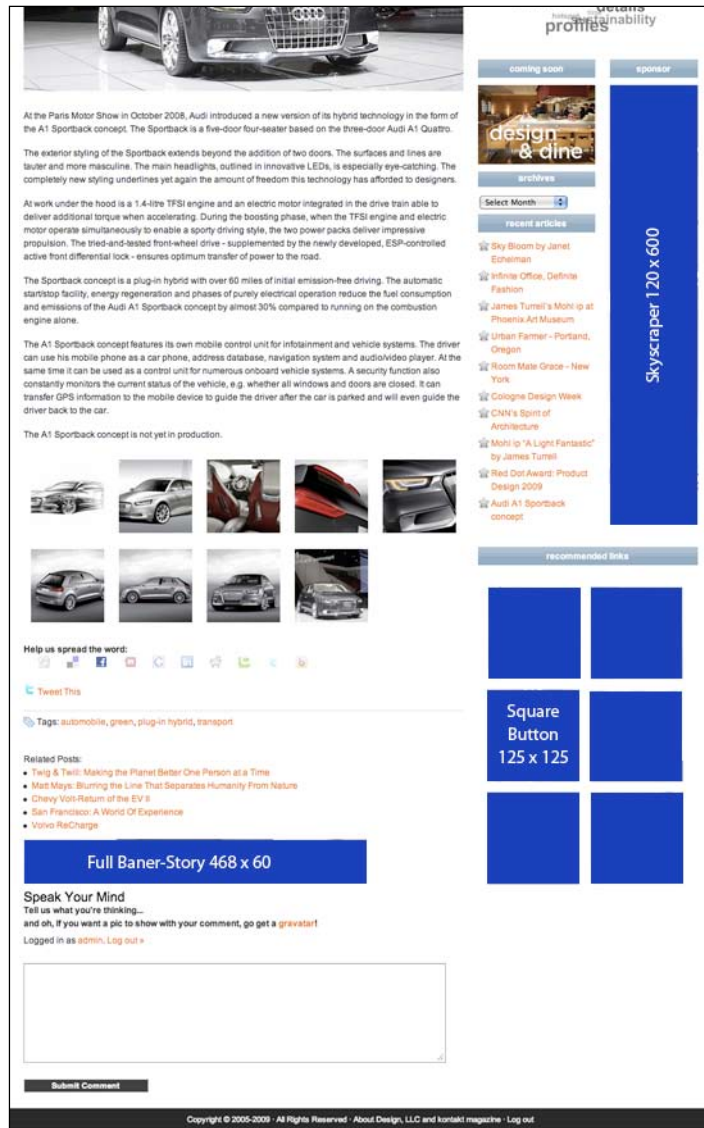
details
holistic
profiles sustainability

At the Paris Motor Show in October 2008, Audi introduced a new version of its hybrid technology in the form of the A1 Sportback concept. The Sportback is a five-door four-seater based on the three-door Audi A1 Quattro.

The exterior styling of the Sportback extends beyond the addition of two doors. The surfaces and lines are tauter and more masculine. The main headlights, outlined in innovative LEDs, is especially eye-catching. The completely new styling underlines yet again the amount of freedom this technology has afforded to designers.

At work under the hood is a 1.4-litre TFSI engine and an electric motor integrated in the drive train able to deliver additional torque when accelerating. During the boosting phase, when the TFSI engine and electric motor operate simultaneously to enable a sporty driving style, the two power packs deliver impressive propulsion. The tried-and-tested front-wheel drive - supplemented by the newly developed, ESP-controlled active front differential lock - ensures optimum transfer of power to the road.

The Sportback concept is a plug-in hybrid with over 60 miles of initial emission-free driving. The automatic start/stop facility, energy regeneration and phases of purely electrical operation reduce the fuel consumption and emissions of the Audi A1 Sportback concept by almost 30% compared to running on the combustion engine alone.

The A1 Sportback concept features its own mobile control unit for infotainment and vehicle systems. The driver can use his mobile phone as a car phone, address database, navigation system and audio/video player. At the same time it can be used as a control unit for numerous onboard vehicle systems. A security function also constantly monitors the current status of the vehicle, e.g. whether all windows and doors are closed. It can transfer GPS information to the mobile device to guide the driver after the car is parked and will even guide the driver back to the car.

The A1 Sportback concept is not yet in production.

Help us spread the word:

Tweet This

Tags: automobile, green, plug-in hybrid, transport

Related Posts:
- Twig & Twill: Making the Planet Better One Person at a Time
- Matt Mays: Blurring the Line That Separates Humanity From Nature
- Chevy Volt-Return of the EV II
- San Francisco: A World Of Experience
- Volvo ReCharge

Full Baner-Story 468 x 60

Speak Your Mind
Tell us what you're thinking...
and oh, if you want a pic to show with your comment, go get a gravatar!

Logged in as admin. Log out »

Submit Comment

coming soon

design & dine

archives

Select Month

recent articles

Sky Bloom by Janet Echelman
Infinite Office, Definite Fashion
James Turrell's Mohl ip at Phoenix Art Museum
Urban Farmer - Portland, Oregon
Room Mate Grace - New York
Cologne Design Week
CNN's Spirit of Architecture
Mohl ip "A Light Fantastic" by James Turrell
Red Dot Award: Product Design 2009
Audi A1 Sportback concept

sponsor

Skyscraper 120 x 600

recommended links

Square Button 125 x 125

Copyright © 2005-2009 · All Rights Reserved · About Design, LLC and kontakt magazine · Log out